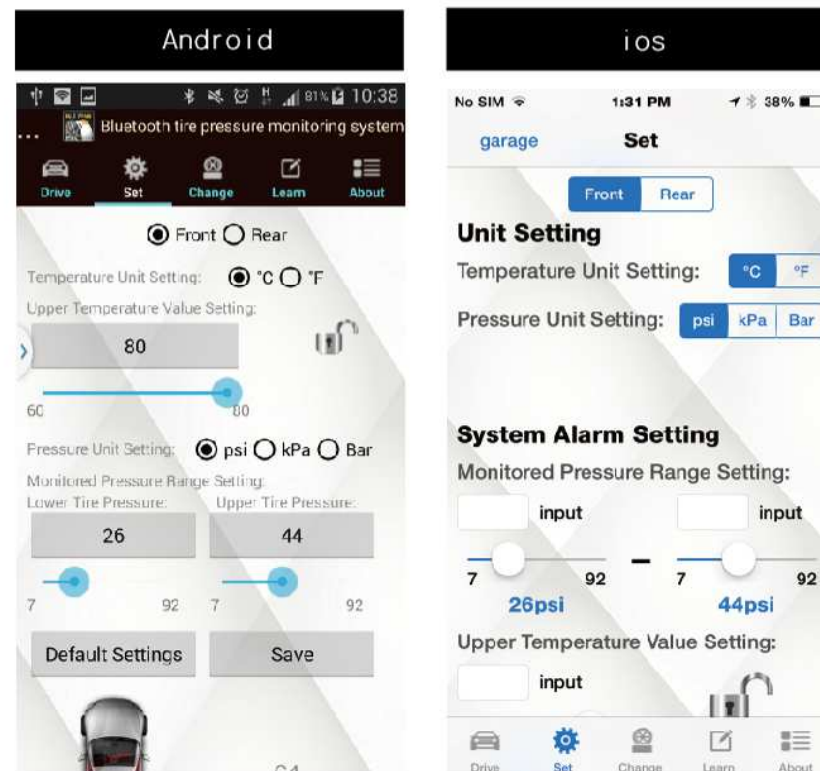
Android

81% 10:38

Bluetooth tire pressure monitoring system

Drive Set Change Learn About

Front Rear

Temperature Unit Setting: °C °F

Upper Temperature Value Setting:

80

60 80

Pressure Unit Setting: psi kPa Bar

Monitored Pressure Range Setting:

Lower Tire Pressure: Upper Tire Pressure:

26 44

7 92 7 92

Default Settings Save

ios

No SIM 1:31 PM 38%

garage Set

Front Rear

Unit Setting

Temperature Unit Setting: °C °F

Pressure Unit Setting: psi kPa Bar

System Alarm Setting

Monitored Pressure Range Setting:

input input

7 92 – 7 92

26psi 44psi

Upper Temperature Value Setting:

input

Drive Set Change Learn About